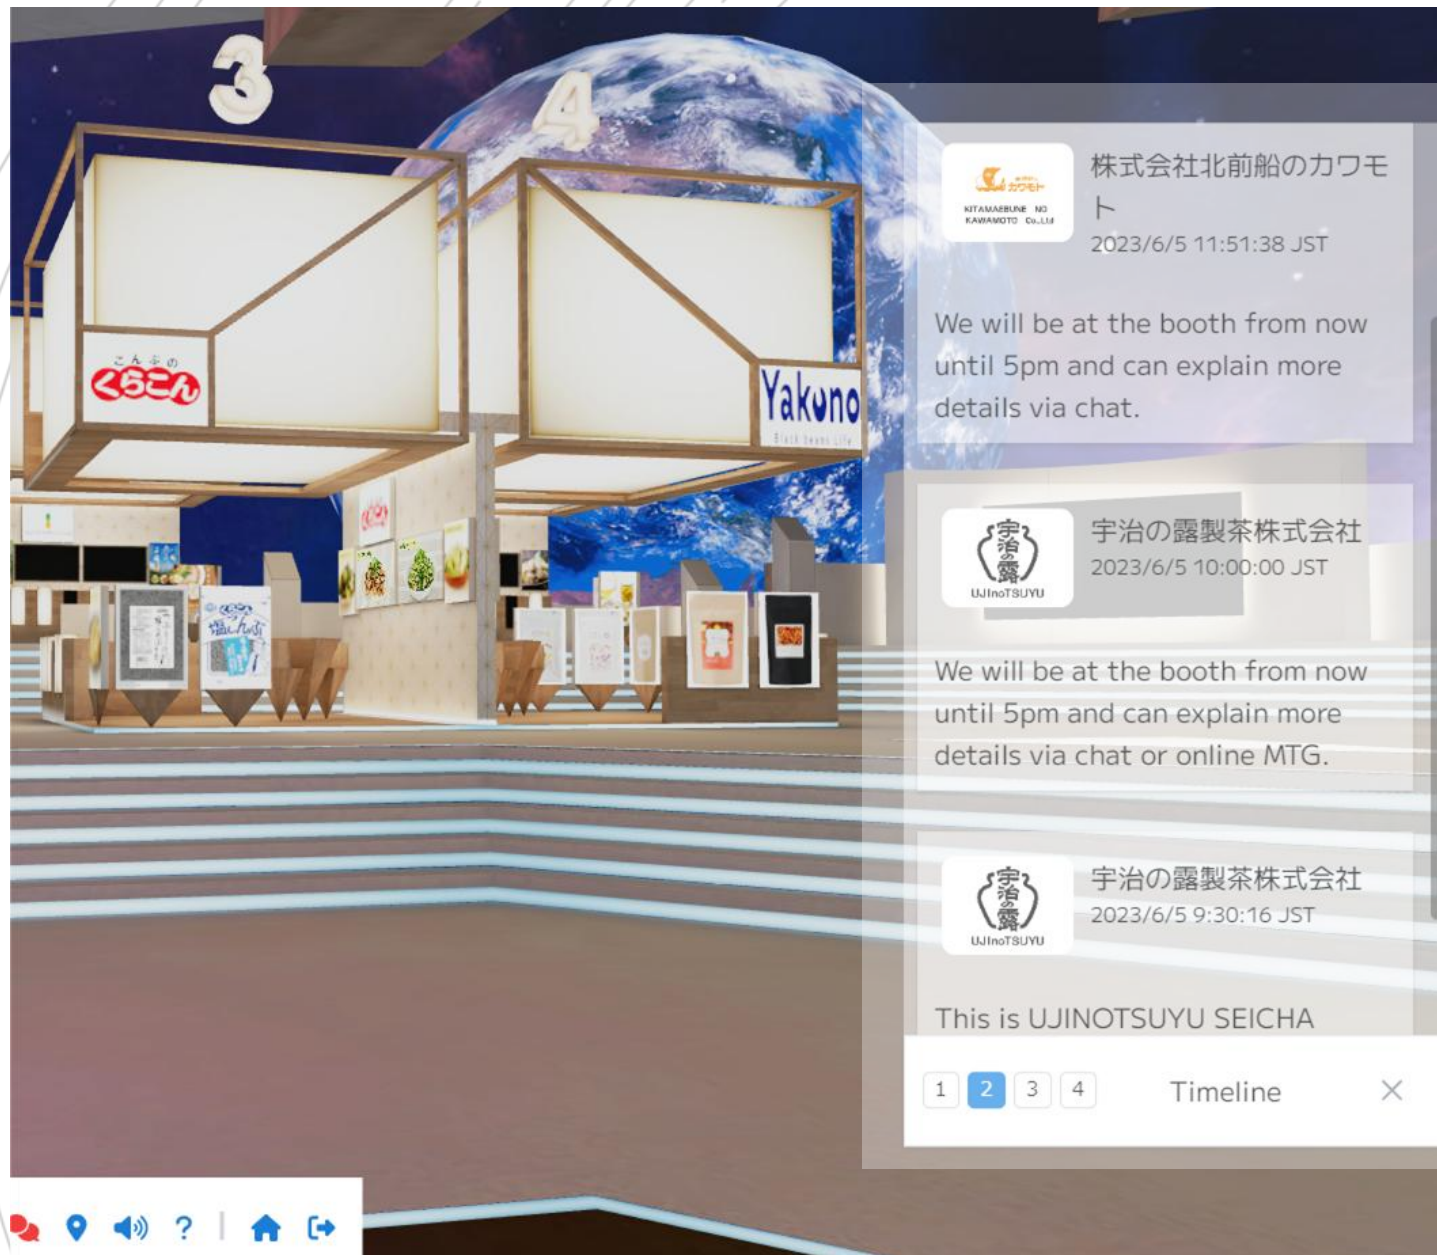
3

4

こんぶの
くらこん

Yakuno
Black beans Life

くらこん

KITAMAEBUNE NO KAWAMOTO Co.,Ltd

株式会社北前船のカワモト
2023/6/5 11:51:38 JST

We will be at the booth from now until 5pm and can explain more details via chat.

宇治の露
UJInoTSUYU

宇治の露製茶株式会社
2023/6/5 10:00:00 JST

We will be at the booth from now until 5pm and can explain more details via chat or online MTG.

宇治の露
UJInoTSUYU

宇治の露製茶株式会社
2023/6/5 9:30:16 JST

This is UJINOTSUYU SEICHA

1 2 3 4 Timeline ×

?